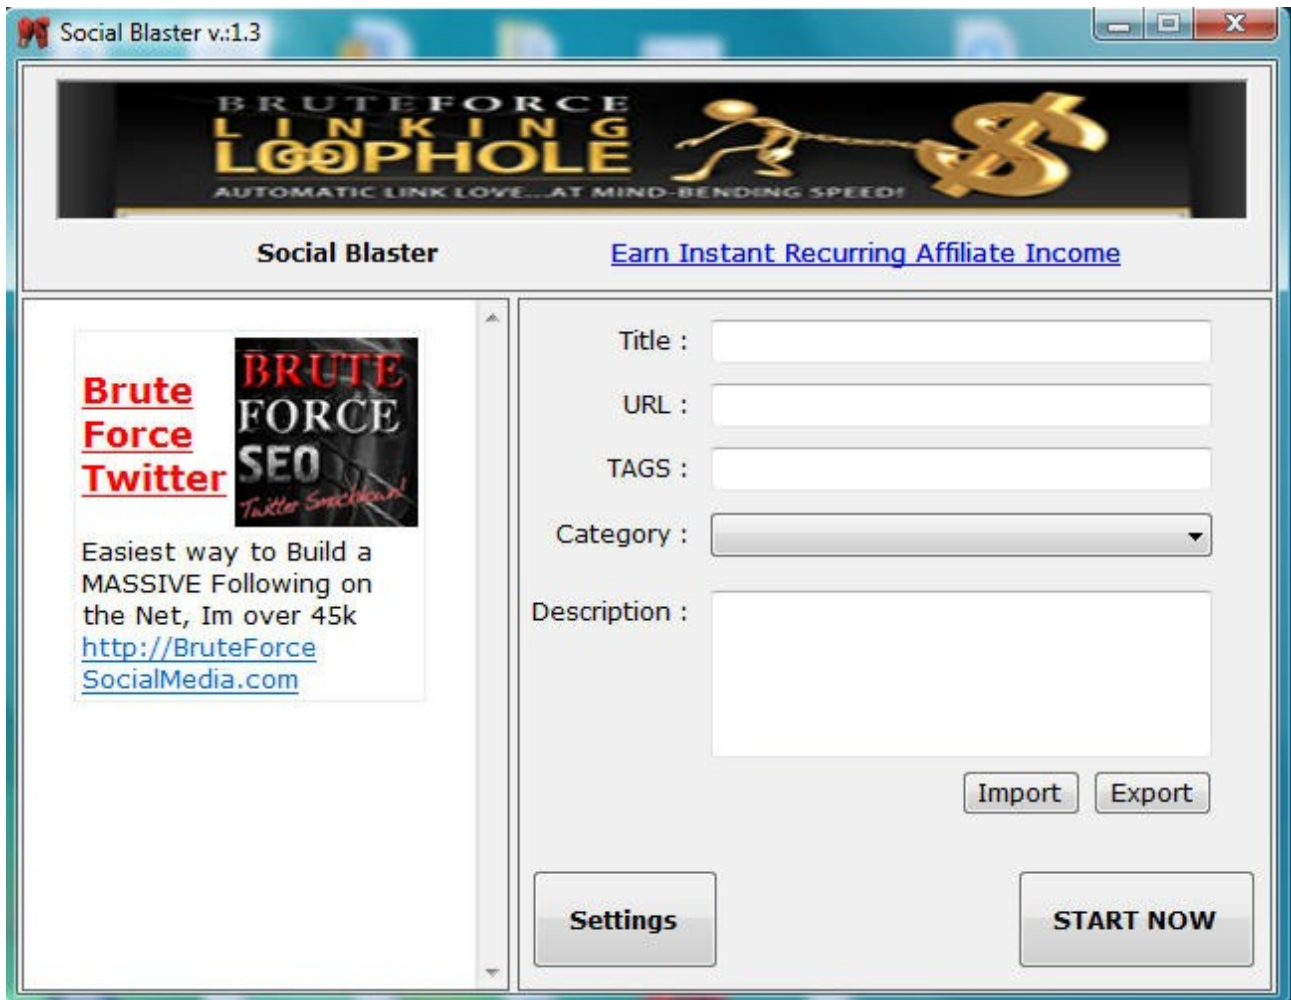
Social Blaster v.:1.3

BRUTEFORCE
LINKING
LOOPHOLE
AUTOMATIC LINK LOVE...AT MIND-BENDING SPEED!

Social Blaster

Earn Instant Recurring Affiliate Income

Brute Force Twitter

BRUTE FORCE SEO
Twitter Smackdown!

Easiest way to Build a MASSIVE Following on the Net, Im over 45k
http://BruteForceSocialMedia.com

Title :
URL :
TAGS :
Category :
Description :

Import
Export

Settings
START NOW